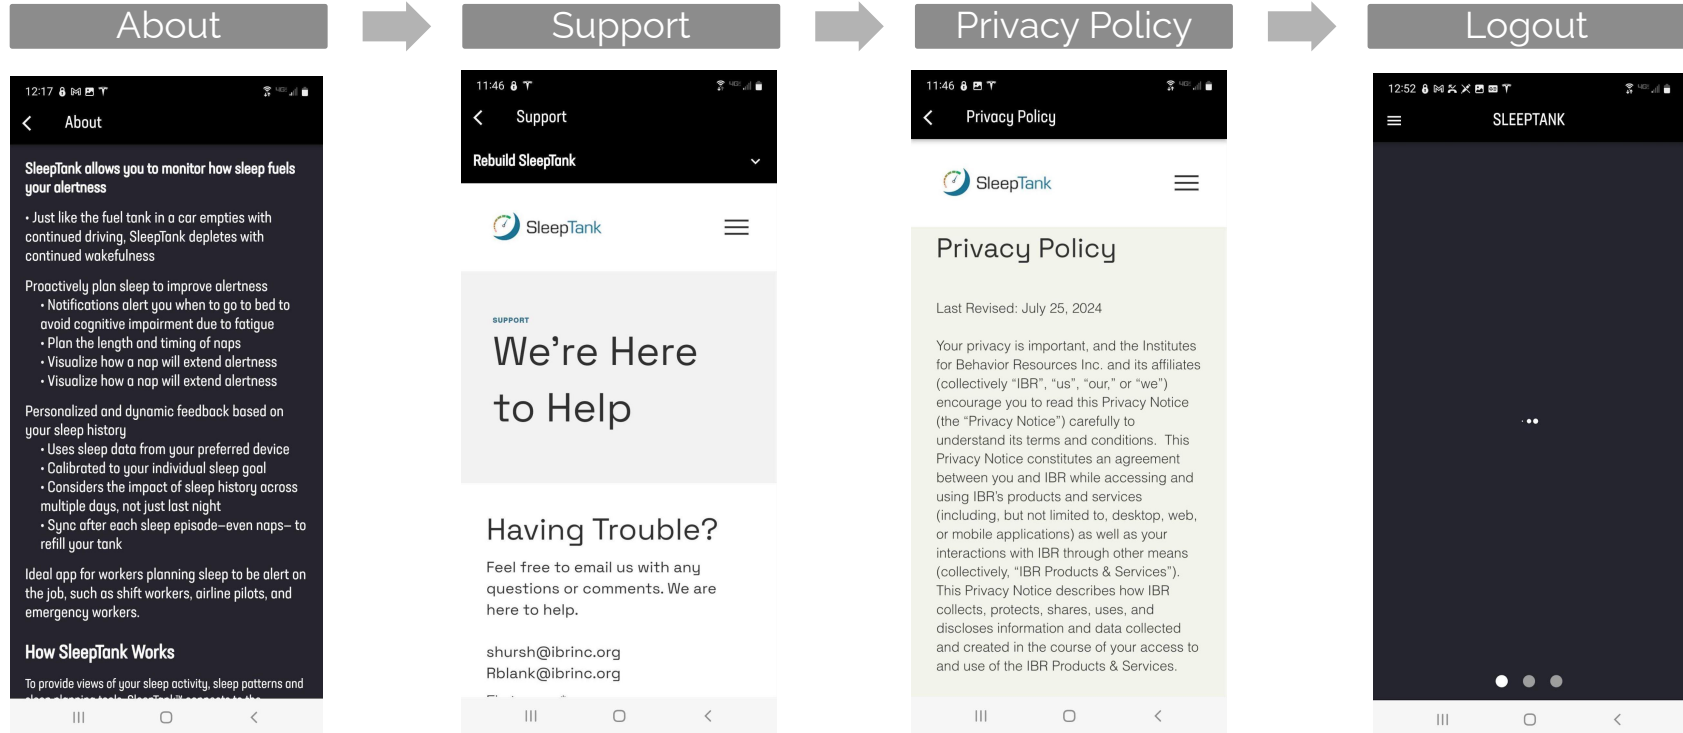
About

12:17

About

SleepTank allows you to monitor how sleep fuels your alertness

• Just like the fuel tank in a car empties with continued driving, SleepTank depletes with continued wakefulness

Proactively plan sleep to improve alertness
• Notifications alert you when to go to bed to avoid cognitive impairment due to fatigue
• Plan the length and timing of naps
• Visualize how a nap will extend alertness
• Visualize how a nap will extend alertness

Personalized and dynamic feedback based on your sleep history
• Uses sleep data from your preferred device
• Calibrated to your individual sleep goal
• Considers the impact of sleep history across multiple days, not just last night
• Sync after each sleep episode–even naps– to refill your tank

Ideal app for workers planning sleep to be alert on the job, such as shift workers, airline pilots, and emergency workers.

How SleepTank Works

To provide views of your sleep activity, sleep patterns and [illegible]

Support

11:46

Support

Rebuild SleepTank

SleepTank

SUPPORT

We're Here to Help

Having Trouble?

Feel free to email us with any questions or comments. We are here to help.

shursh@ibrinc.org
Rblank@ibrinc.org

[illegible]

Privacy Policy

11:46

Privacy Policy

SleepTank

Privacy Policy

Last Revised: July 25, 2024

Your privacy is important, and the Institutes for Behavior Resources Inc. and its affiliates (collectively "IBR", "us", "our," or "we") encourage you to read this Privacy Notice (the "Privacy Notice") carefully to understand its terms and conditions. This Privacy Notice constitutes an agreement between you and IBR while accessing and using IBR's products and services (including, but not limited to, desktop, web, or mobile applications) as well as your interactions with IBR through other means (collectively, "IBR Products & Services"). This Privacy Notice describes how IBR collects, protects, shares, uses, and discloses information and data collected and created in the course of your access to and use of the IBR Products & Services.

Logout

12:52

SLEEPTANK